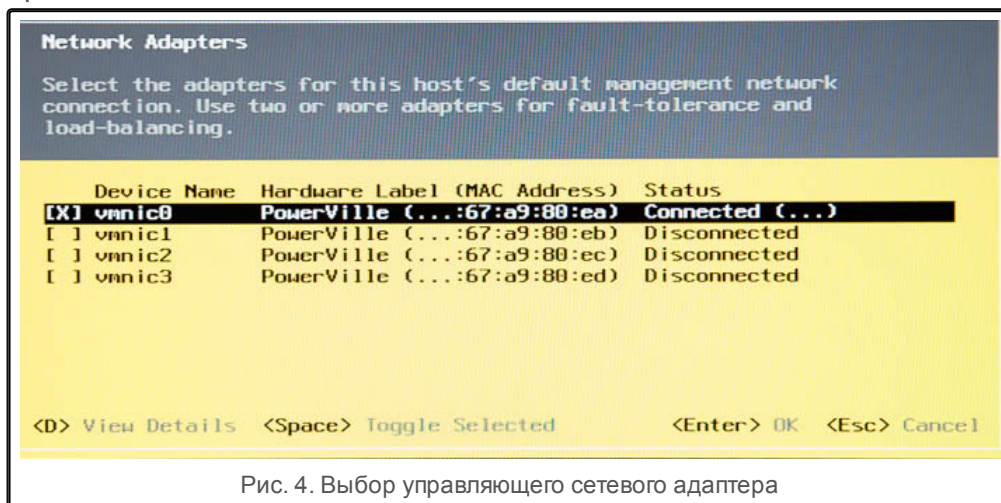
Network Adapters

Select the adapters for this host's default management network connection. Use two or more adapters for fault-tolerance and load-balancing.

| | Device Name | Hardware Label (MAC Address) | Status |
|---|---|---|---|
| [X] | vmnic0 | PowerVille (...:67:a9:80:ea) | Connected (...) |
| [ ] | vmnic1 | PowerVille (...:67:a9:80:eb) | Disconnected |
| [ ] | vmnic2 | PowerVille (...:67:a9:80:ec) | Disconnected |
| [ ] | vmnic3 | PowerVille (...:67:a9:80:ed) | Disconnected |

<D> View Details <Space> Toggle Selected <Enter> OK <Esc> Cancel

Рис. 4. Выбор управляющего сетевого адаптера